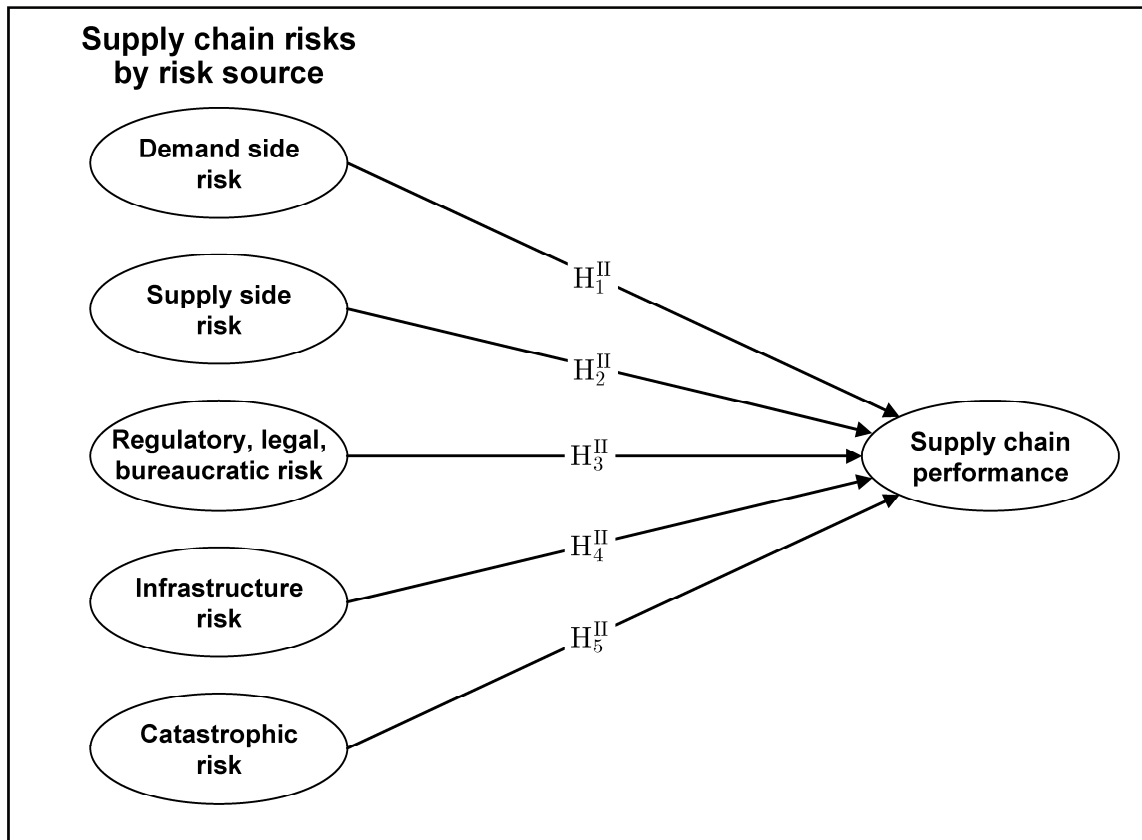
Supply chain risks by risk source

Demand side risk

Supply side risk

Regulatory, legal, bureaucratic risk

Infrastructure risk

Catastrophic risk

$H_1^{II}$

$H_2^{II}$

$H_3^{II}$

$H_4^{II}$

$H_5^{II}$

Supply chain performance